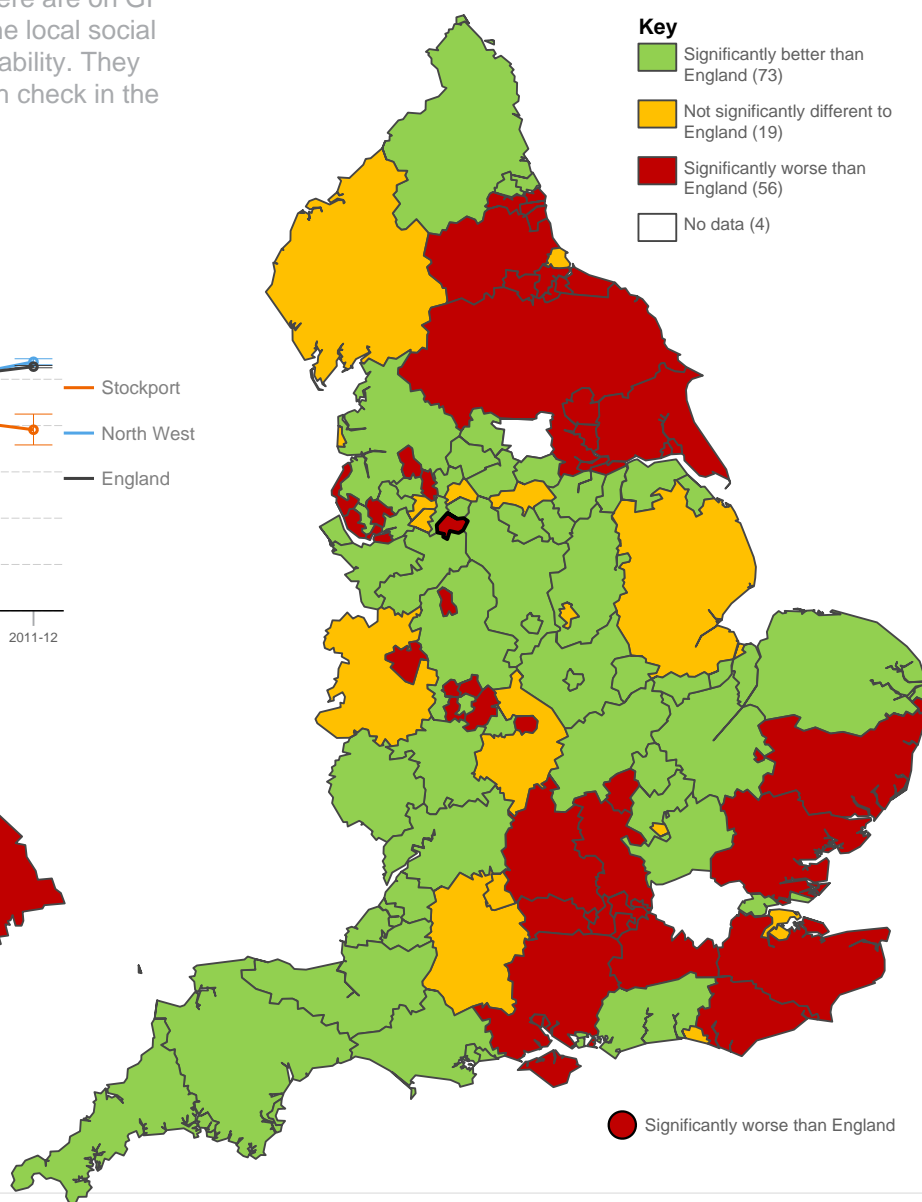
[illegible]ere are on GP
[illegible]he local social
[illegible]ability. They
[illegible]n check in the

Stockport
North West
England

2011-12

Key
Significantly better than England (73)
Not significantly different to England (19)
Significantly worse than England (56)
No data (4)

Significantly worse than England